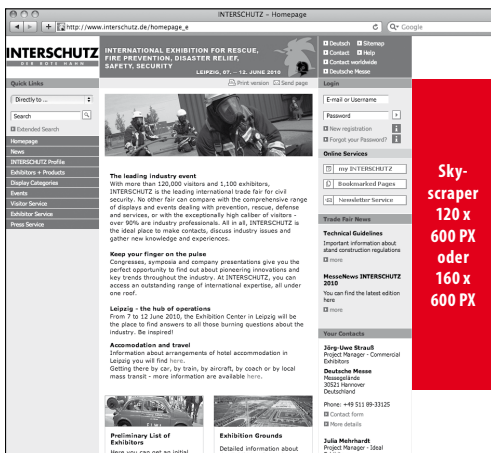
INTERSCHUTZ – Homepage

http://www.interschutz.de/homepage_e

Google

INTERSCHUTZ
DER ROTE HAHN

INTERNATIONAL EXHIBITION FOR RESCUE, FIRE PREVENTION, DISASTER RELIEF, SAFETY, SECURITY

LEIPZIG, 07. – 12. JUNE 2010

Deutsch
Sitemap
Contact
Help
Contact worldwide
Deutsche Messe

Quick Links

Directly to ...

Search

Extended Search

Homepage
News
INTERSCHUTZ Profile
Exhibitors + Products
Display Categories
Events
Visitor Service
Exhibitor Service
Press Service

Print version
Send page

The leading industry event
With more than 120,000 visitors and 1,100 exhibitors, INTERSCHUTZ is the leading international trade fair for civil security. No other fair can compare with the comprehensive range of displays and events dealing with prevention, rescue, defense and services, or with the exceptionally high caliber of visitors - over 90% are industry professionals. All in all, INTERSCHUTZ is the ideal place to make contacts, discuss industry issues and gather new knowledge and experiences.

Keep your finger on the pulse
Congresses, symposia and company presentations give you the perfect opportunity to find out about pioneering innovations and key trends throughout the industry. At INTERSCHUTZ, you can access an outstanding range of international expertise, all under one roof.

Leipzig - the hub of operations
From 7 to 12 June 2010, the Exhibition Center in Leipzig will be the place to find answers to all those burning questions about the industry. Be inspired!

Accomodation and travel
Information about arrangements of hotel accommodation in Leipzig you will find here.
Getting there by car, by train, by aircraft, by coach or by local mass transit - more information are available here.

Preliminary List of Exhibitors
Here you can get an initial

Exhibition Grounds
Detailed information about

Login

E-mail or Username

Password

New registration

Forgot your Password?

Online Services

my INTERSCHUTZ
Bookmarked Pages
Newsletter Service

Trade Fair News

Technical Guidelines
Important information about stand construction regulations
more

MesseNews INTERSCHUTZ 2010
You can find the latest edition here
more

Your Contacts

Jörg-Uwe Strauß
Project Manager - Commercial Exhibitors

Deutsche Messe
Messegelände
30521 Hannover
Deutschland

Phone: +49 511 89-33125
Contact form
More details

Julia Mehrhardt
Project Manager - Ideal

Sky-scraper 120 x 600 PX oder 160 x 600 PX